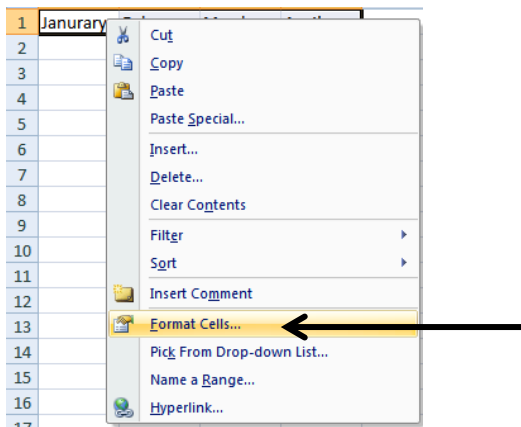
1 Janurary
2
3
4
5
6
7
8
9
10
11
12
13
14
15
16

Cut
Copy
Paste
Paste Special...
Insert...
Delete...
Clear Contents
Filter
Sort
Insert Comment
Format Cells...
Pick From Drop-down List...
Name a Range...
Hyperlink...